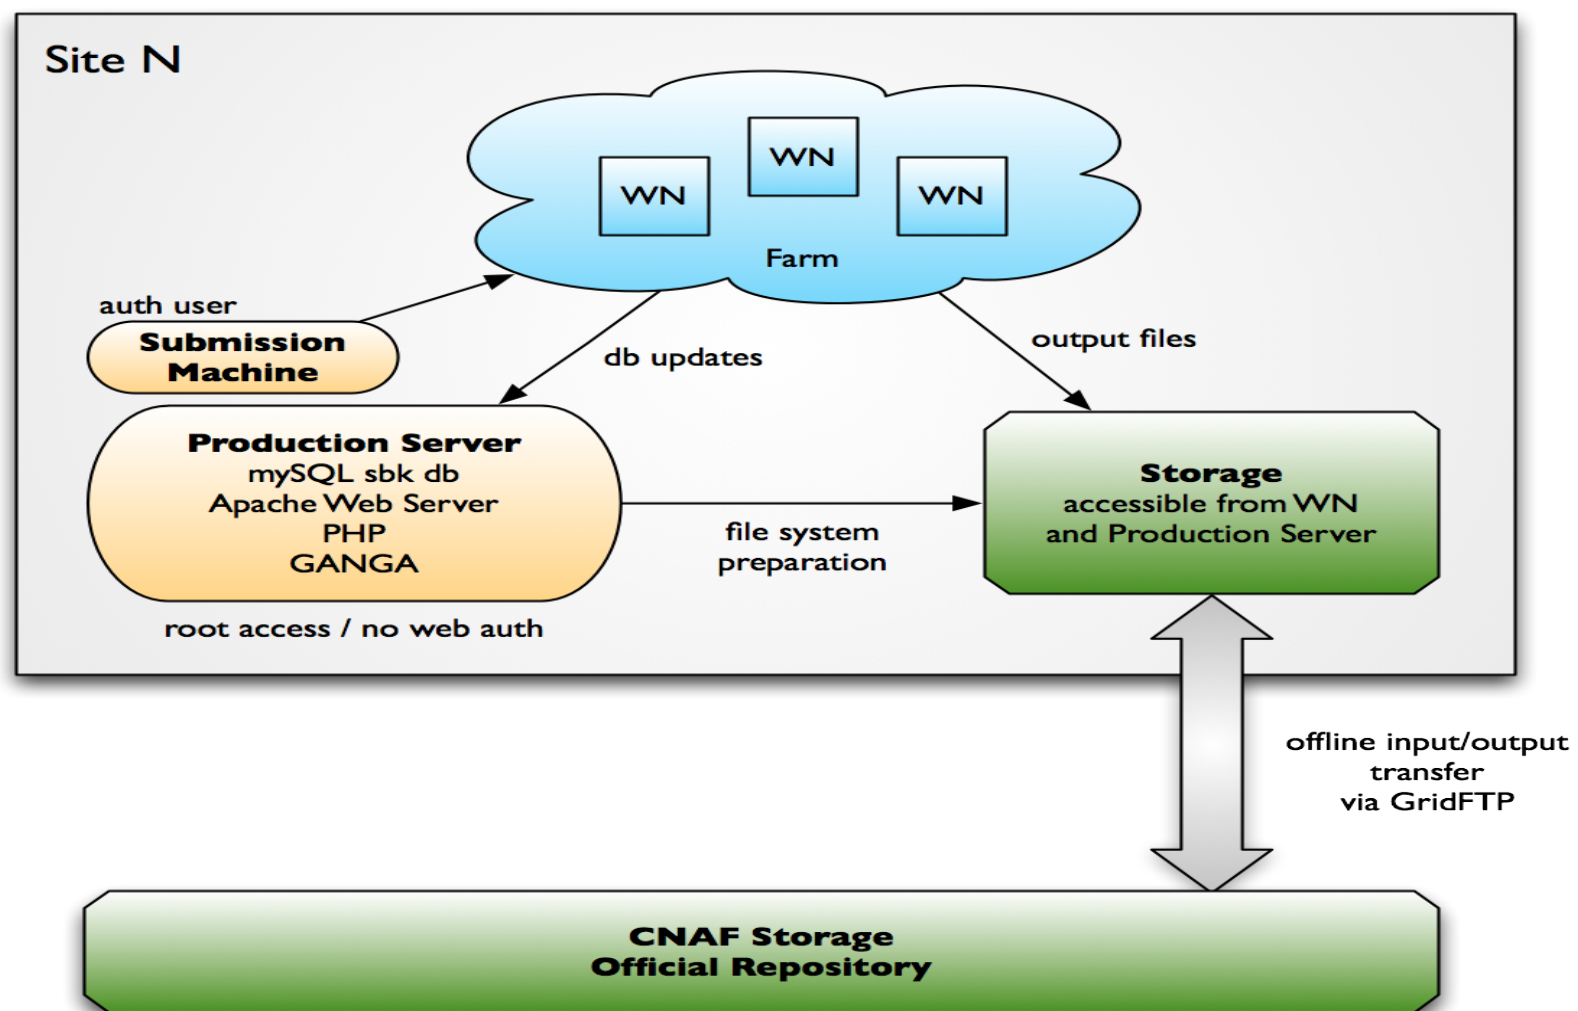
Site N

WN
WN
WN
Farm

auth user
Submission Machine

db updates

output files

Production Server
mySQL sbk db
Apache Web Server
PHP
GANGA

root access / no web auth

file system preparation

Storage
accessible from WN
and Production Server

offline input/output transfer via GridFTP

CNAF Storage
Official Repository